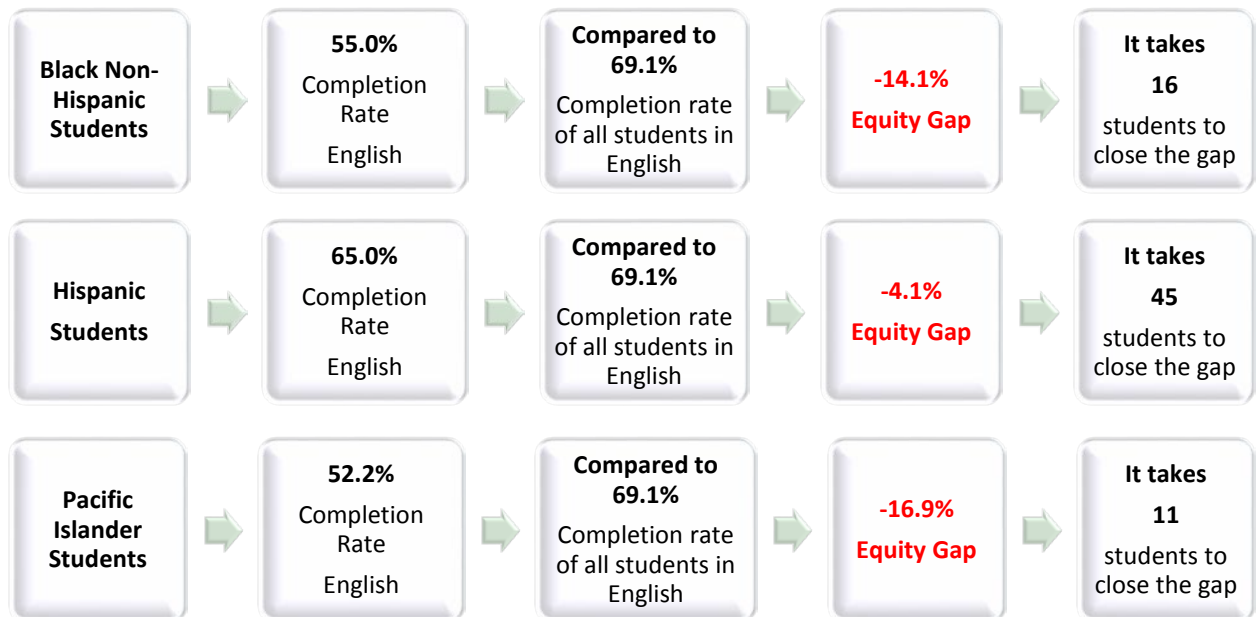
Black Non-Hispanic Students

55.0%
Completion Rate
English

Compared to 69.1%
Completion rate of all students in English

-14.1%
Equity Gap

It takes
16
students to close the gap

Hispanic Students

65.0%
Completion Rate
English

Compared to 69.1%
Completion rate of all students in English

-4.1%
Equity Gap

It takes
45
students to close the gap

Pacific Islander Students

52.2%
Completion Rate
English

Compared to 69.1%
Completion rate of all students in English

-16.9%
Equity Gap

It takes
11
students to close the gap